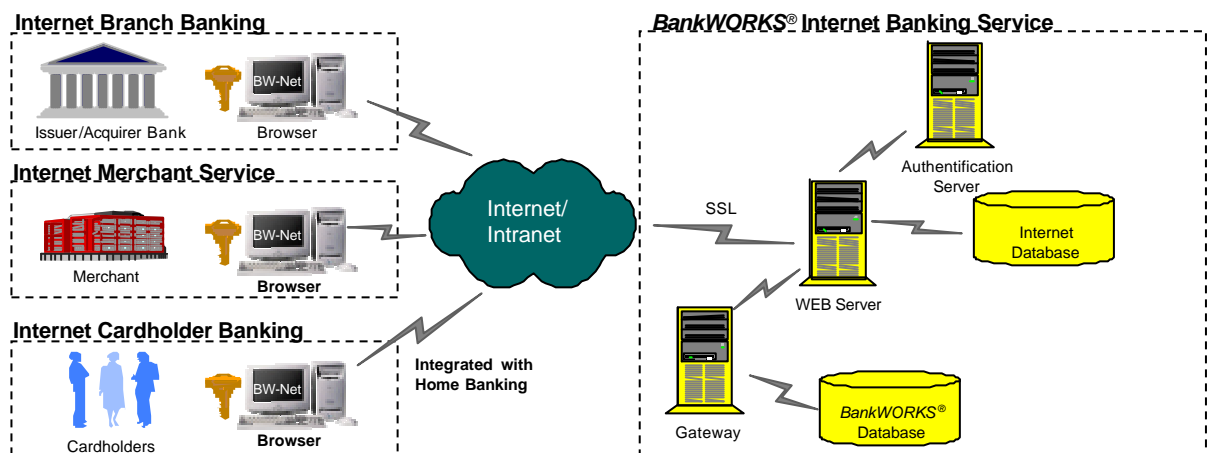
Internet Branch Banking

BW-Net

Issuer/Acquirer Bank

Browser

Internet Merchant Service

BW-Net

Merchant

Browser

Internet Cardholder Banking

BW-Net

Cardholders

Browser

Internet/ Intranet

Integrated with Home Banking

BankWORKS® Internet Banking Service

Authentification Server

SSL

Internet Database

WEB Server

Gateway

BankWORKS® Database